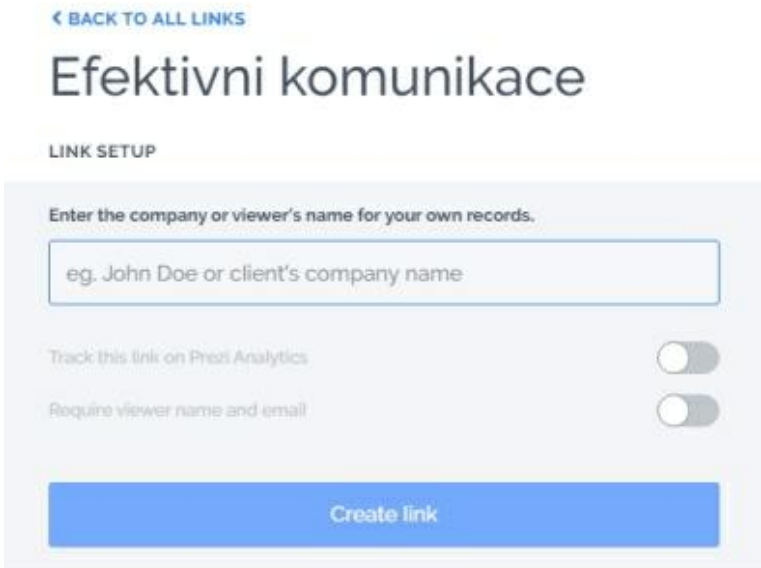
< BACK TO ALL LINKS

Efektivni komunikace

LINK SETUP

Enter the company or viewer's name for your own records.

eg. John Doe or client's company name

Track this link on Prezi Analytics

Require viewer name and email

Create link